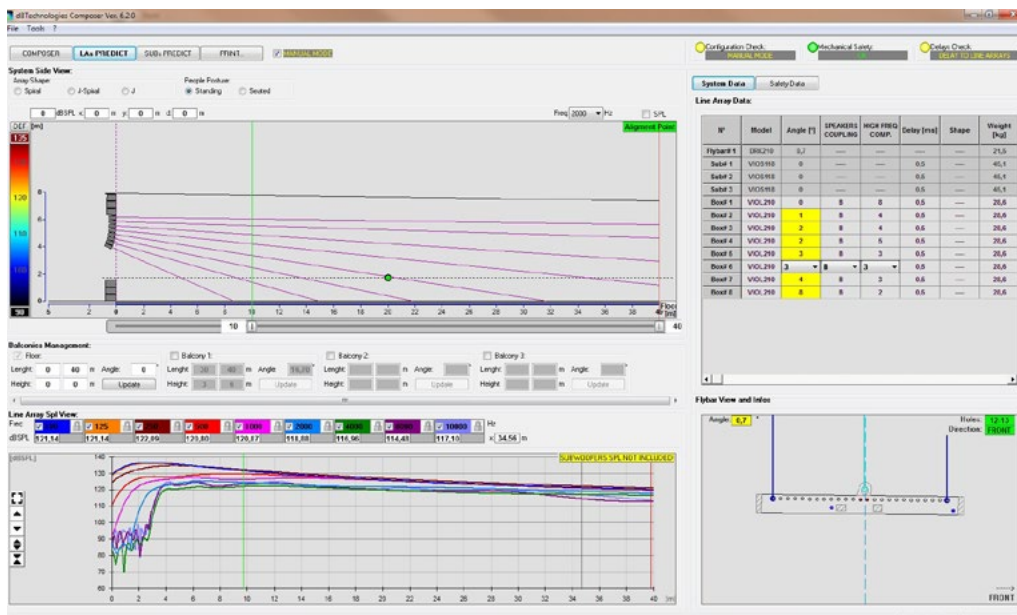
dBTechnologies Composer Ver. 6.2.0
File Tools ?

COMPOSER LAs PREDICT SUBs PREDICT PRINT... MANUAL MODE

Configuration Check: MANUAL MODE
Mechanical Safety: OK
Delays Check: DELAY TO LINE ARRAYS

System Side View:
Array Shape
Spiral J-Spiral J
People Posture
Standing Seated

0 dBSPL x: 0 m y: 0 m z: 0 m
Freq 2000 Hz SPL
DEF [dB]
Alignment Point
125
120
110
100
90
8 6 4 2 0
-6 -4 -2 0 2 4 6 8 10 12 14 16 18 20 22 24 26 28 30 32 34 36 38 40
Floor [m]
10 40

Balconies Management:
Floor: Lenght: 0 40 m Angle: 0 ° Height: 0 m Update
Balcony 1: Lenght: 20 40 m Angle: 16,70 ° Height: 3 6 m Update
Balcony 2: Lenght: m Angle: ° Height: m Update
Balcony 3: Lenght: m Angle: ° Height: m Update

Line Array Spl View:
Freq 63 125 250 500 1000 2000 4000 8000 16000 Hz
dBSPL 121,14 121,14 122,09 120,80 120,87 118,88 116,96 114,48 117,19
x: 34,56 m
[dBSPL]
SUBWOOFERS SPL NOT INCLUDED
140
130
120
110
100
90
80
70
60
0 2 4 6 8 10 12 14 16 18 20 22 24 26 28 30 32 34 36 38 40 [m]

System Data Safety Data
Line Array Data:

| N° | Model | Angle [°] | SPEAKERS COUPLING | HIGH FREQ COMP. | Delay [ms] | Shape | Weight [kg] |
|---|---|---|---|---|---|---|---|
| Flybar# 1 | DRK210 | 6,7 | — | — | — | — | 21,5 |
| Sub# 1 | VIOS118 | 0 | — | — | 0,5 | — | 45,1 |
| Sub# 2 | VIOS118 | 0 | — | — | 0,5 | — | 45,1 |
| Sub# 3 | VIOS118 | 0 | — | — | 0,5 | — | 45,1 |
| Box# 1 | VIOL210 | 0 | 8 | 8 | 0,5 | — | 20,6 |
| Box# 2 | VIOL210 | 1 | 8 | 4 | 0,6 | — | 20,6 |
| Box# 3 | VIOL210 | 2 | 8 | 4 | 0,6 | — | 20,6 |
| Box# 4 | VIOL210 | 2 | 8 | 5 | 0,6 | — | 20,6 |
| Box# 5 | VIOL210 | 3 | 8 | 3 | 0,5 | — | 20,6 |
| Box# 6 | VIOL210 | 3 | 8 | 3 | 0,6 | — | 20,6 |
| Box# 7 | VIOL210 | 4 | 8 | 2 | 0,6 | — | 20,6 |
| Box# 8 | VIOL210 | 8 | 8 | 2 | 0,5 | — | 20,6 |

Flybar View and Infos
Angle: 6,7 °
Holes: 12-13
Direction: FRONT
FRONT